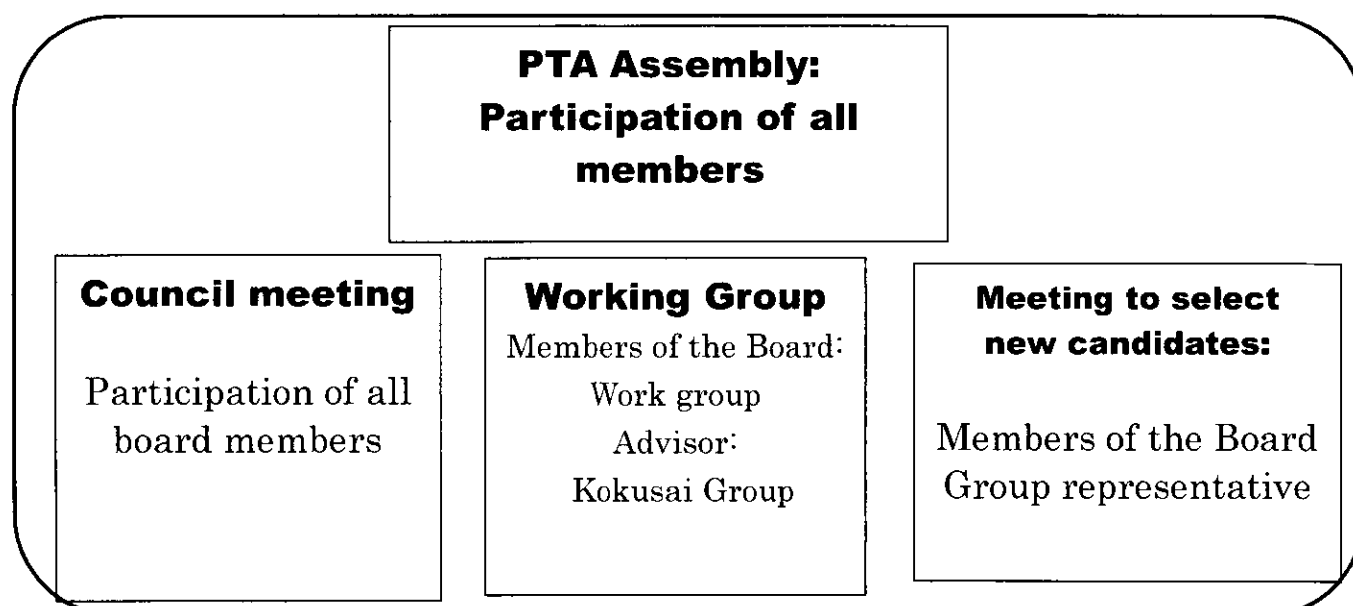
PTA Assembly: Participation of all members

Council meeting

Participation of all board members

Working Group

Members of the Board:
Work group
Advisor:
Kokusai Group

Meeting to select new candidates:

Members of the Board
Group representative